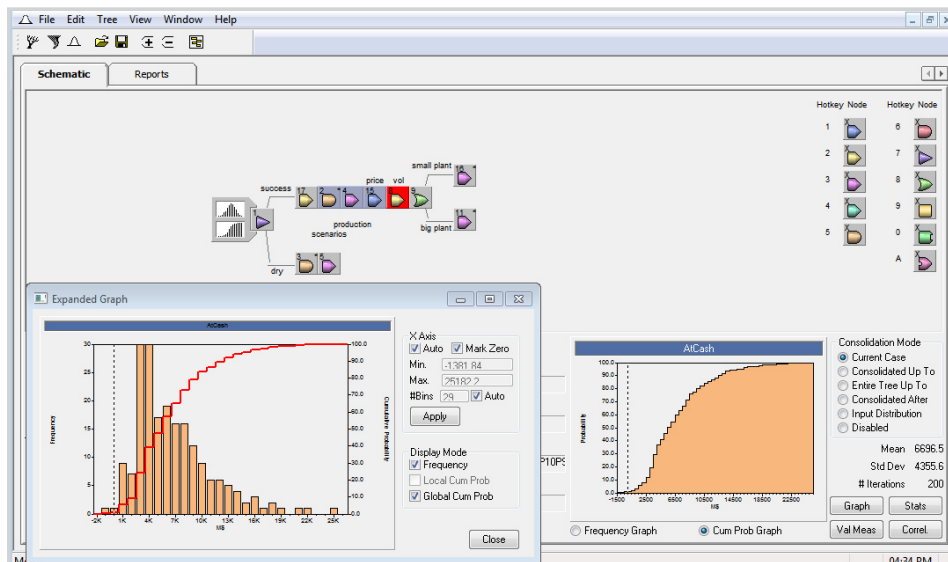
File Edit Tree View Window Help

Schematic Reports

Hotkey Node Hotkey Node
1 6
2 7
3 8
4 9
5 0
A

success
17 2 4 15 9
price vol
small plant
10
production scenarios
11
big plant
3 5
dry

Expanded Graph

AtCash

30
25
20
15
10
5
0
-2K 1K 4K 7K 10K 13K 16K 19K 22K 25K
M$
Frequency
100.0
90.0
80.0
70.0
60.0
50.0
40.0
30.0
20.0
10.0
0.0
Cumulative Probability

X Axis
Auto Mark Zero
Min. -1381.84
Max. 25182.2
#Bins 29 Auto
Apply

Display Mode
Frequency
Local Cum Prob
Global Cum Prob

Close

AtCash

100.0
90.0
80.0
70.0
60.0
50.0
40.0
30.0
20.0
10.0
0.0
-1500 2500 6500 10500 14500 18500 22500
M$
Probability

Frequency Graph Cum Prob Graph

Consolidation Mode
Current Case
Consolidated Up To
Entire Tree Up To
Consolidated After
Input Distribution
Disabled

Mean 6696.5
Std Dev 4355.6
# Iterations 200

Graph Stats
Val Meas Correl

P10P5

04:34 PM